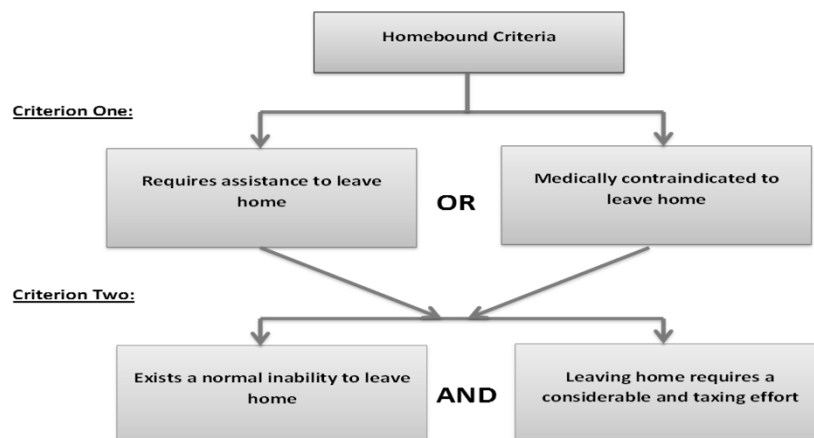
Homebound Criteria

Criterion One:

Requires assistance to leave home

OR

Medically contraindicated to leave home

Criterion Two:

Exists a normal inability to leave home

AND

Leaving home requires a considerable and taxing effort